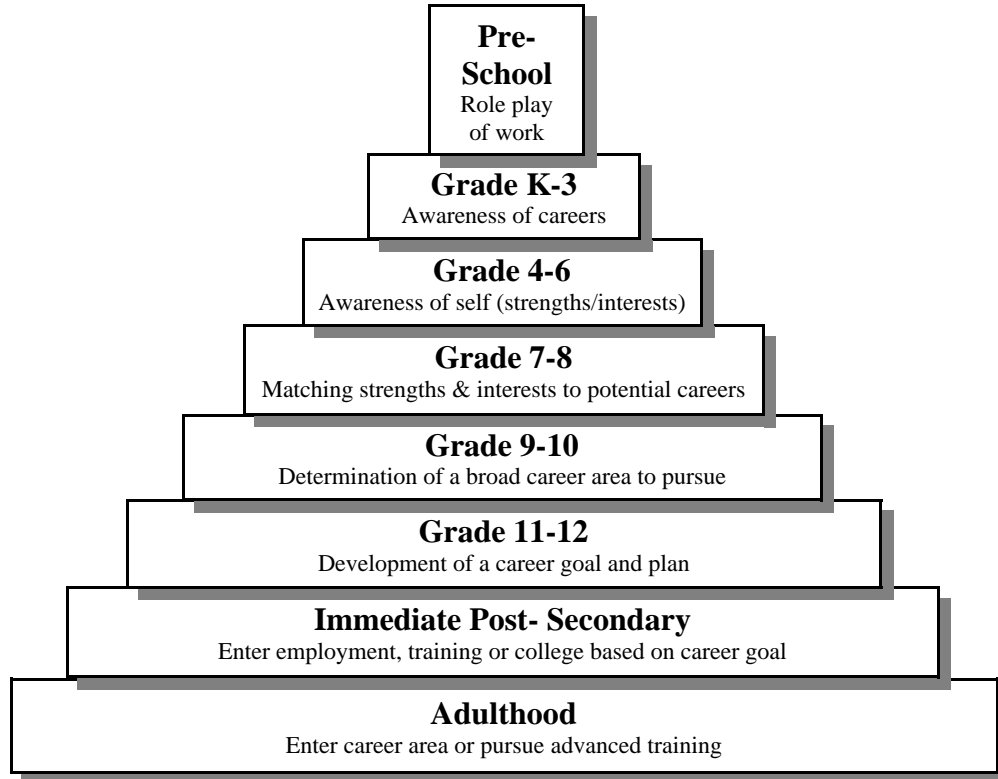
Pre-School
Role play of work

Grade K-3
Awareness of careers

Grade 4-6
Awareness of self (strengths/interests)

Grade 7-8
Matching strengths & interests to potential careers

Grade 9-10
Determination of a broad career area to pursue

Grade 11-12
Development of a career goal and plan

Immediate Post- Secondary
Enter employment, training or college based on career goal

Adulthood
Enter career area or pursue advanced training